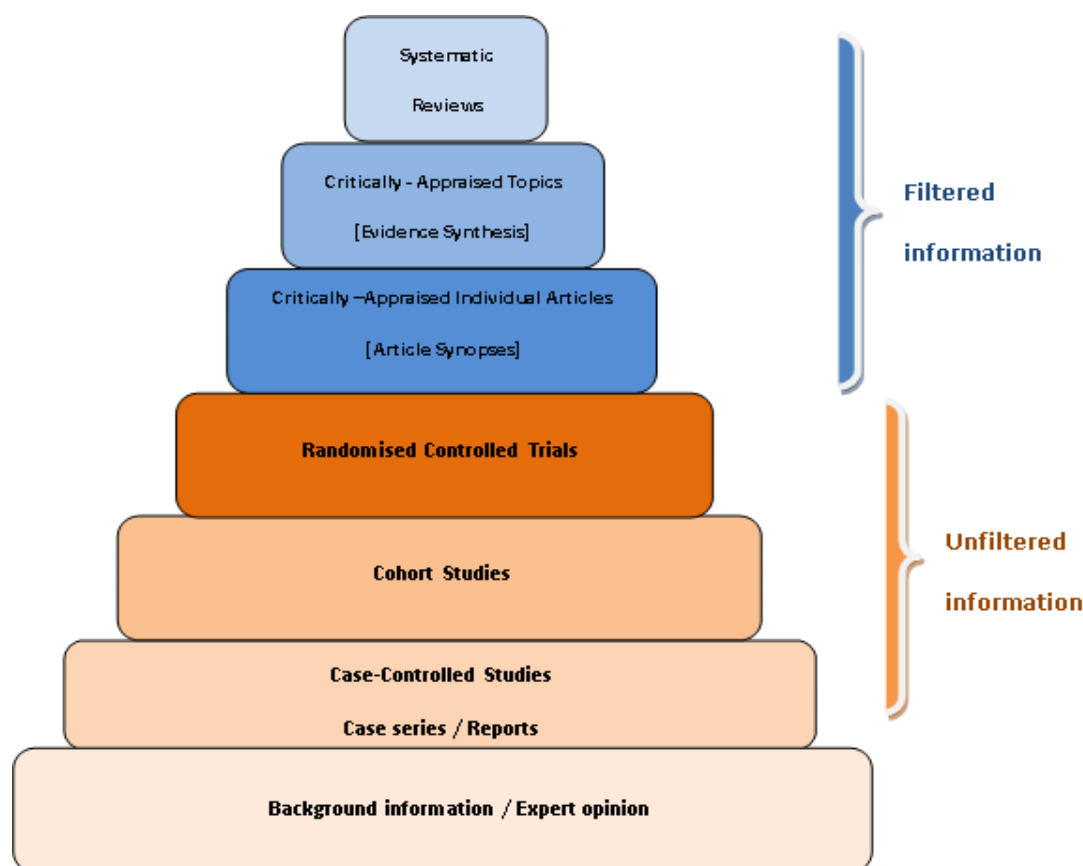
Systematic

Reviews

Critically - Appraised Topics

[Evidence Synthesis]

Critically –Appraised Individual Articles

[Article Synopses]

Randomised Controlled Trials

Cohort Studies

Case-Controlled Studies

Case series / Reports

Background information / Expert opinion

Filtered information

Unfiltered information